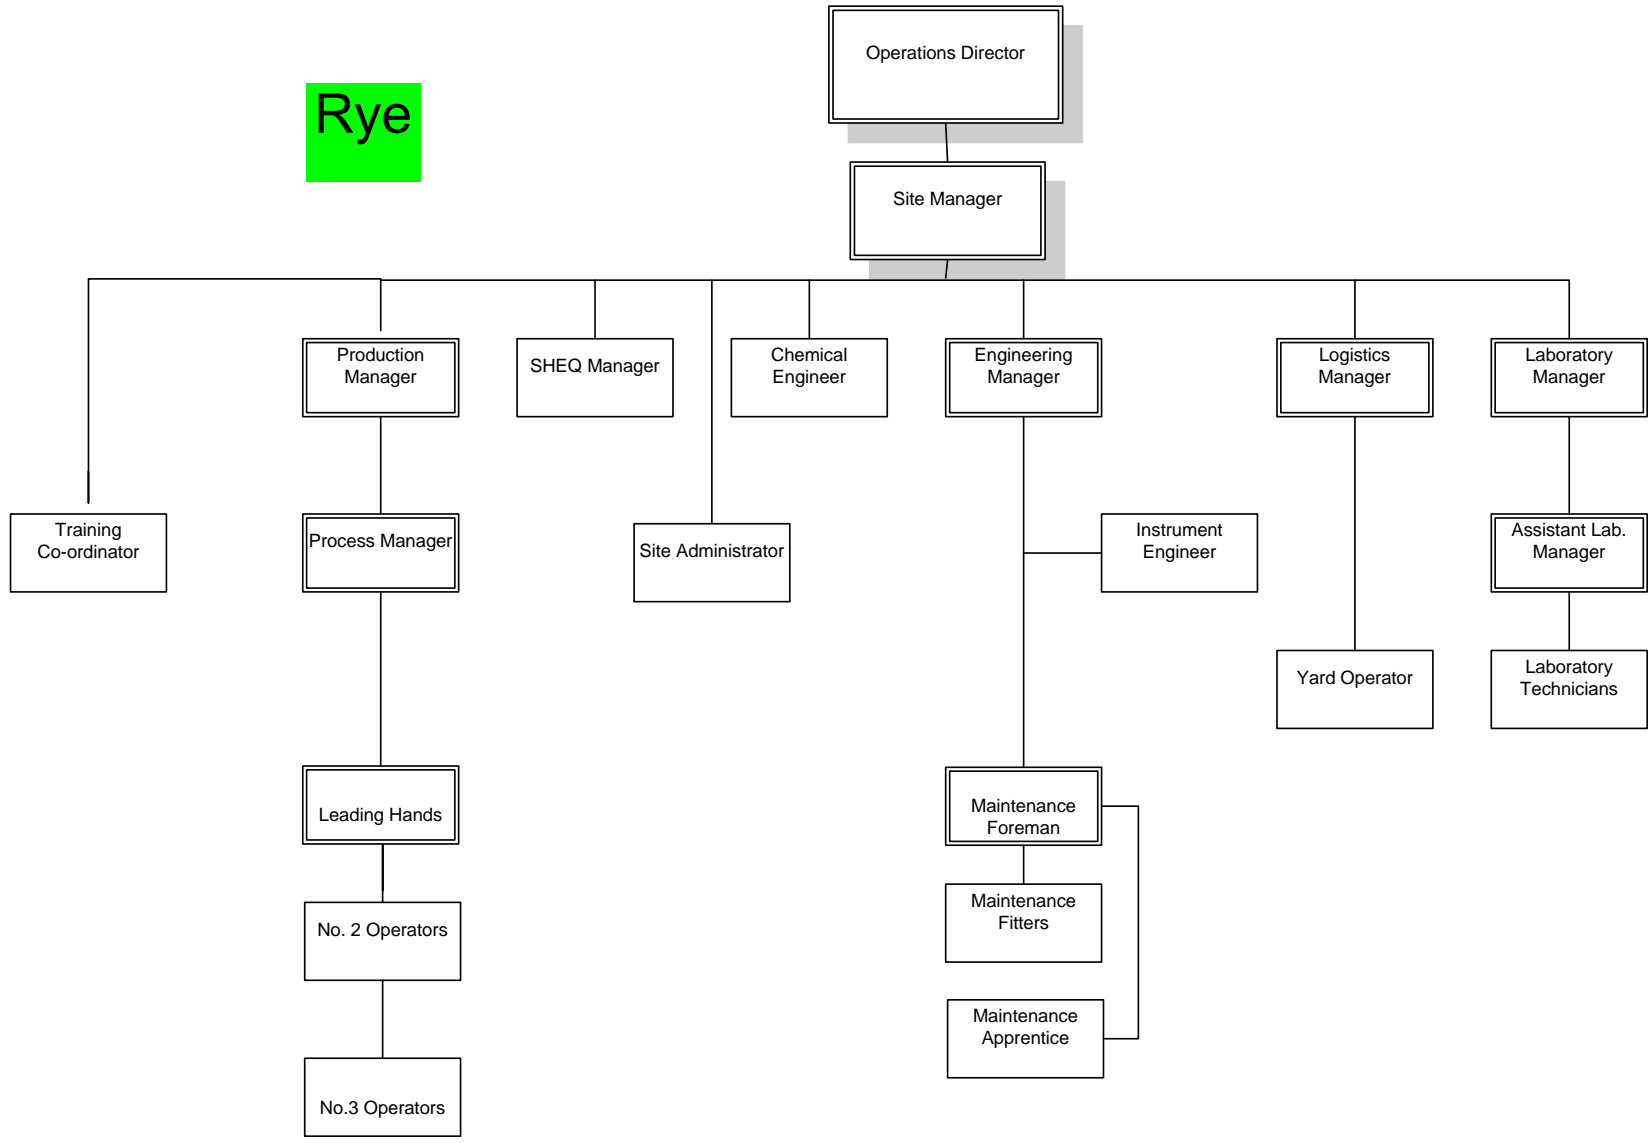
Rye

Operations Director

Site Manager

Production Manager

SHEQ Manager

Chemical Engineer

Engineering Manager

Logistics Manager

Laboratory Manager

Training Co-ordinator

Process Manager

Site Administrator

Instrument Engineer

Assistant Lab. Manager

Yard Operator

Laboratory Technicians

Leading Hands

Maintenance Foreman

No. 2 Operators

Maintenance Fitters

Maintenance Apprentice

No.3 Operators